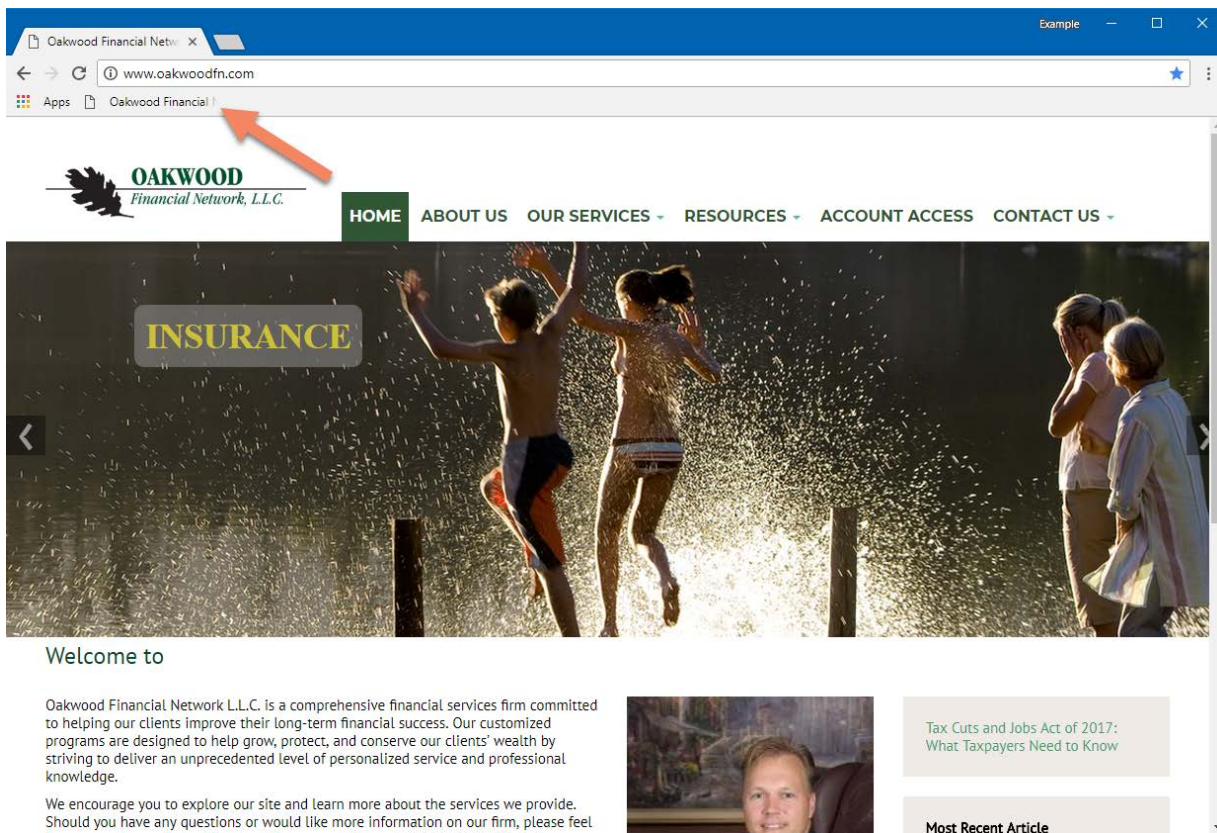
Oakwood Financial Netw ×

Example

www.oakwoodfn.com

Apps Oakwood Financial N

OAKWOOD Financial Network, L.L.C.

HOME ABOUT US OUR SERVICES RESOURCES ACCOUNT ACCESS CONTACT US

INSURANCE

Welcome to

Oakwood Financial Network L.L.C. is a comprehensive financial services firm committed to helping our clients improve their long-term financial success. Our customized programs are designed to help grow, protect, and conserve our clients' wealth by striving to deliver an unprecedented level of personalized service and professional knowledge.

We encourage you to explore our site and learn more about the services we provide. Should you have any questions or would like more information on our firm, please feel

Tax Cuts and Jobs Act of 2017: What Taxpayers Need to Know

Most Recent Article